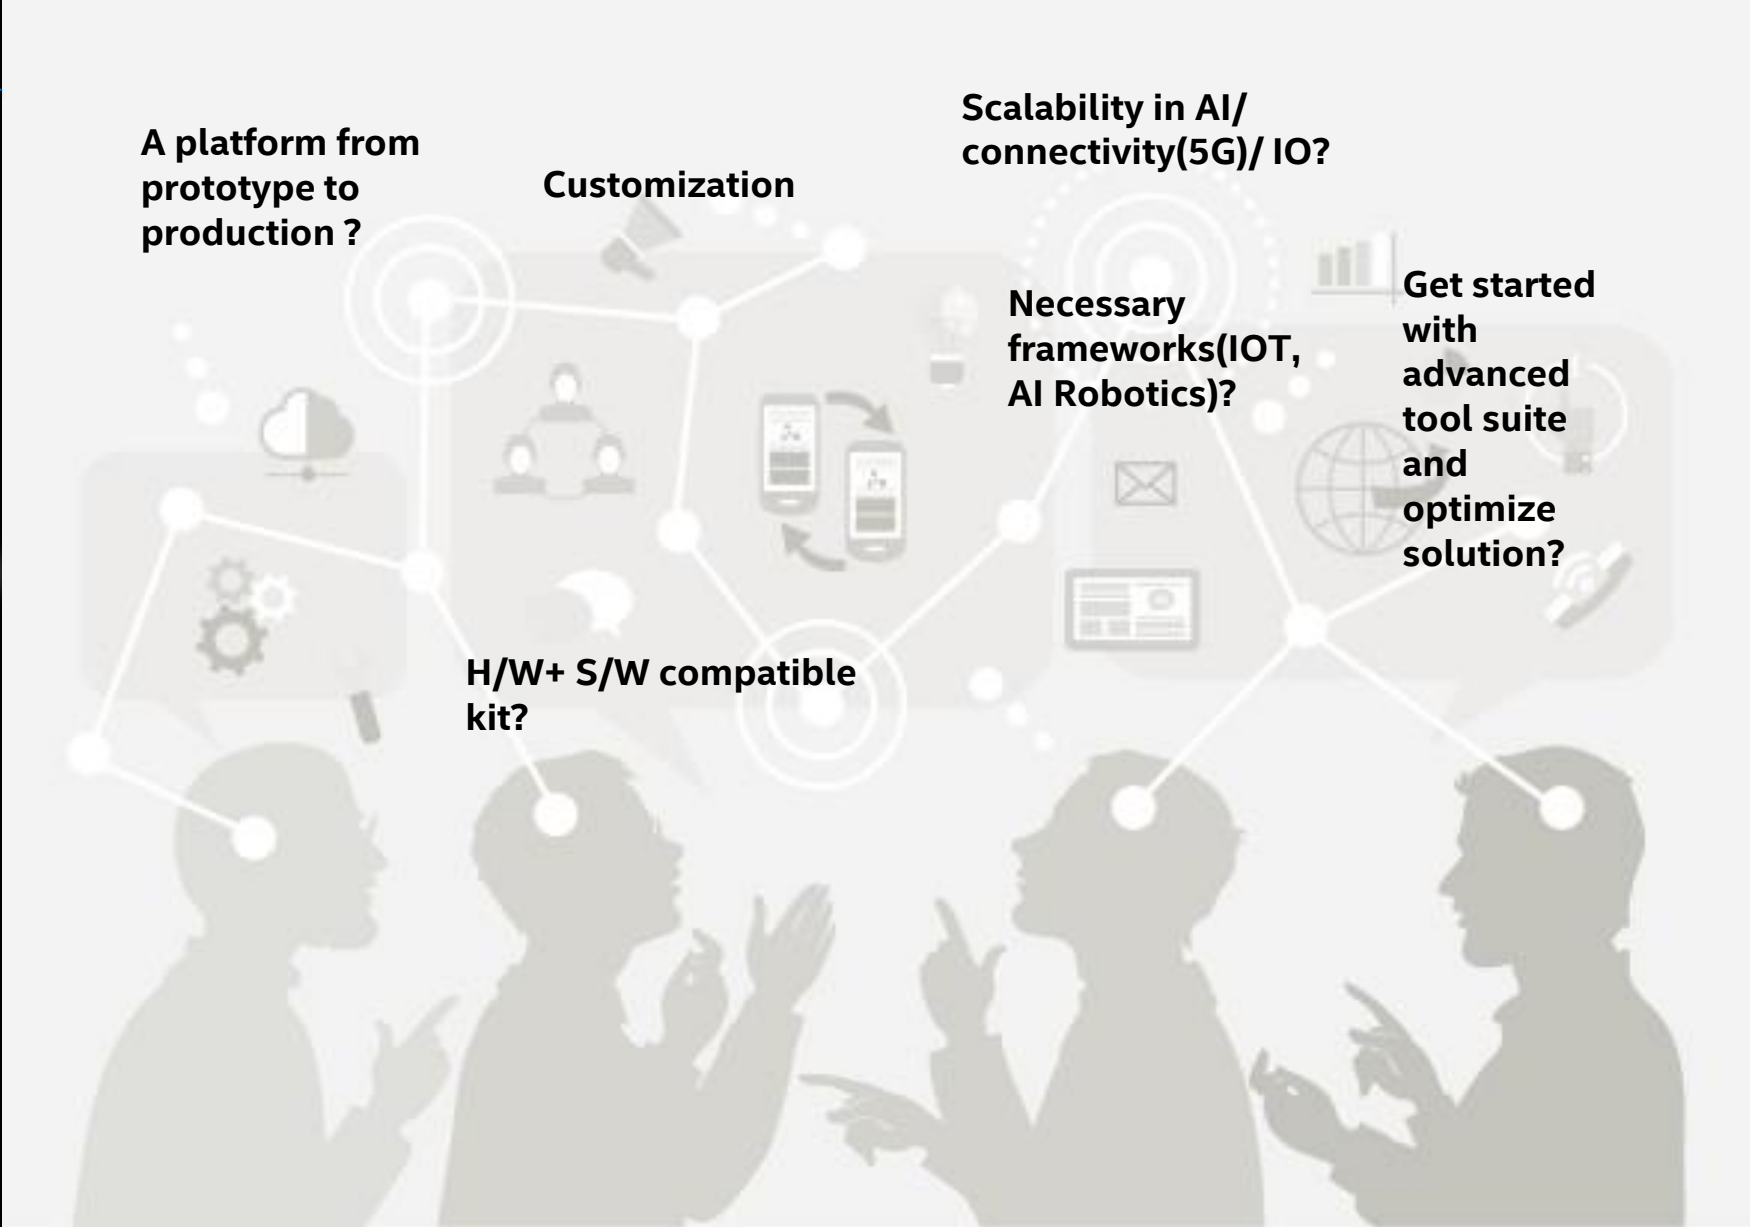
A platform from prototype to production ?

Customization

Scalability in AI/ connectivity(5G)/ IO?

Necessary frameworks(IOT, AI Robotics)?

Get started with advanced tool suite and optimize solution?

H/W+ S/W compatible kit?